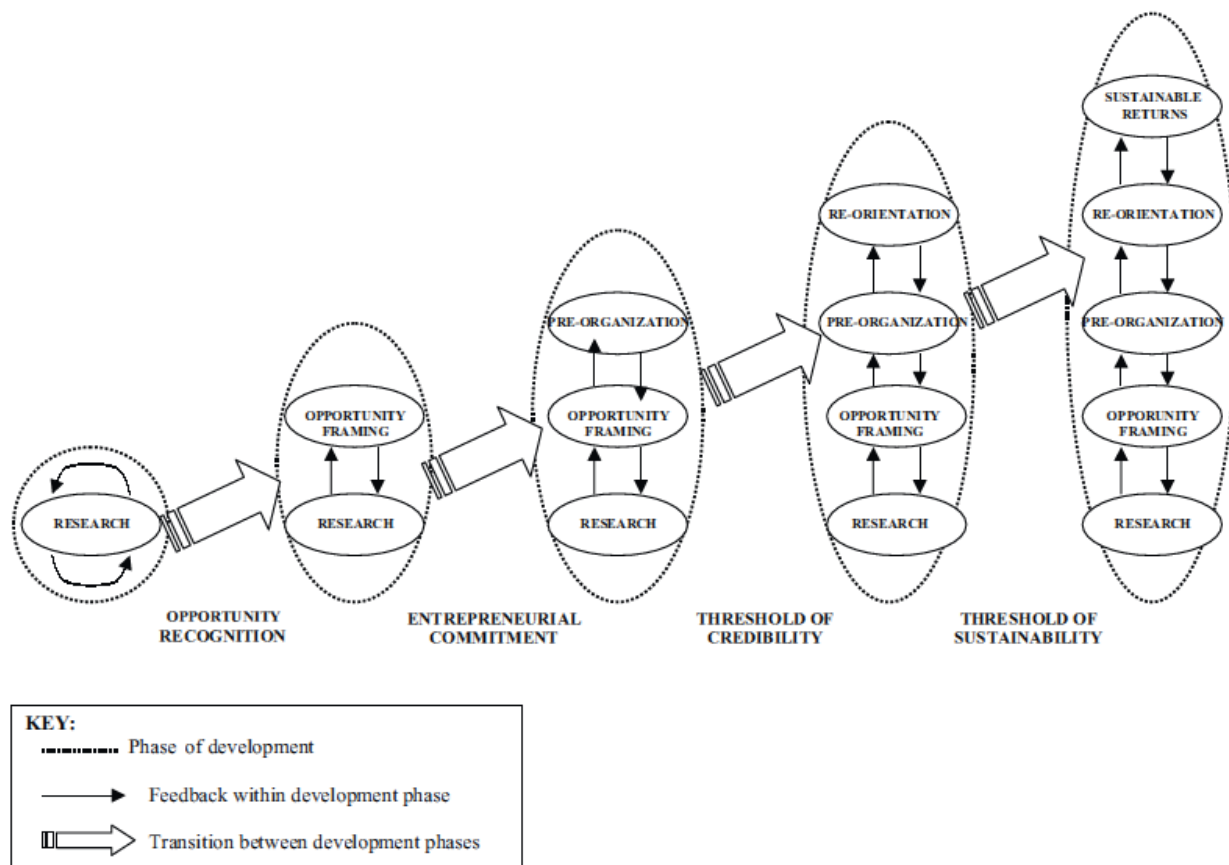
SUSTAINABLE RETURNS

RE-ORIENTATION

RE-ORIENTATION

PRE-ORGANIZATION

PRE-ORGANIZATION

PRE-ORGANIZATION

OPPORTUNITY FRAMING

OPPORTUNITY FRAMING

OPPORTUNITY FRAMING

OPPORUNITY FRAMING

RESEARCH

RESEARCH

RESEARCH

RESEARCH

RESEARCH

OPPORTUNITY RECOGNITION

ENTREPRENEURIAL COMMITMENT

THRESHOLD OF CREDIBILITY

THRESHOLD OF SUSTAINABILITY

KEY:
Phase of development
Feedback within development phase
Transition between development phases